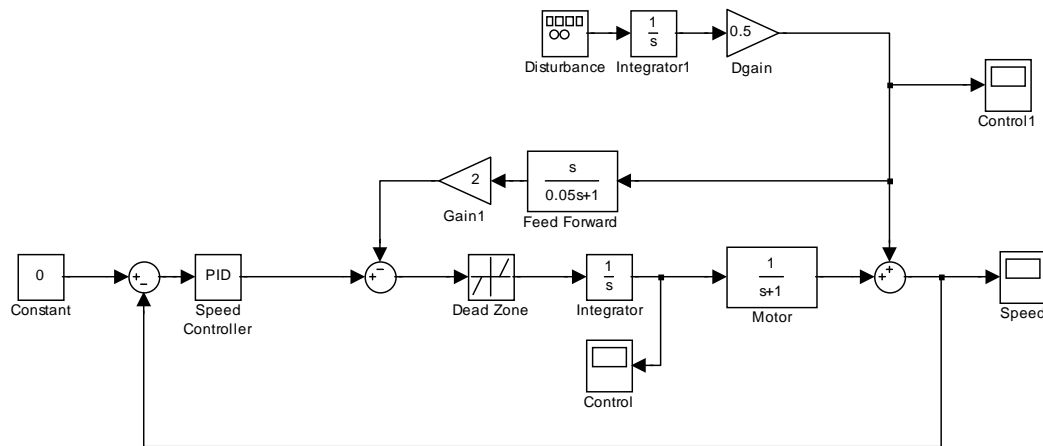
Disturbance

$\frac{1}{s}$

Integrator1

0.5

Dgain

Control1

2

Gain1

$\frac{s}{0.05s+1}$

Feed Forward

0

Constant

+
−

PID

Speed Controller

+
−

Dead Zone

$\frac{1}{s}$

Integrator

$\frac{1}{s+1}$

Motor

+
+

Speed

Control